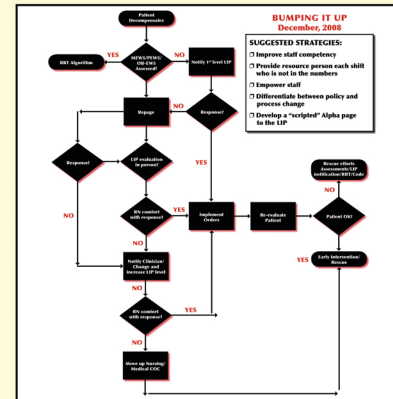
BUMPING IT UP
December, 2008

SUGGESTED STRATEGIES:
❒ Improve staff competency
❒ Provide resource person each shift who is not in the numbers
❒ Empower staff
❒ Differentiate between policy and process change
❒ Develop a "scripted" Alpha page to the LIP

Patient Decompensates

YES

NO

RRT Algorithm

MEWS/PEWS/OB-EWS Assessed?

Notify 1st level LIP

Repage

NO

Response?

YES

Response?

LIP evaluation in person?

Rescue efforts Assessments/LIP notification/RRT/Code

NO

NO

RN comfort with response?

YES

Implement Orders

Re-evaluate Patient

Patient OK?

NO

YES

Early Intervention/ Rescue

Notify Clinician/ Change and increase LIP level

NO

RN comfort with response?

YES

NO

Move up Nursing/ Medical COC